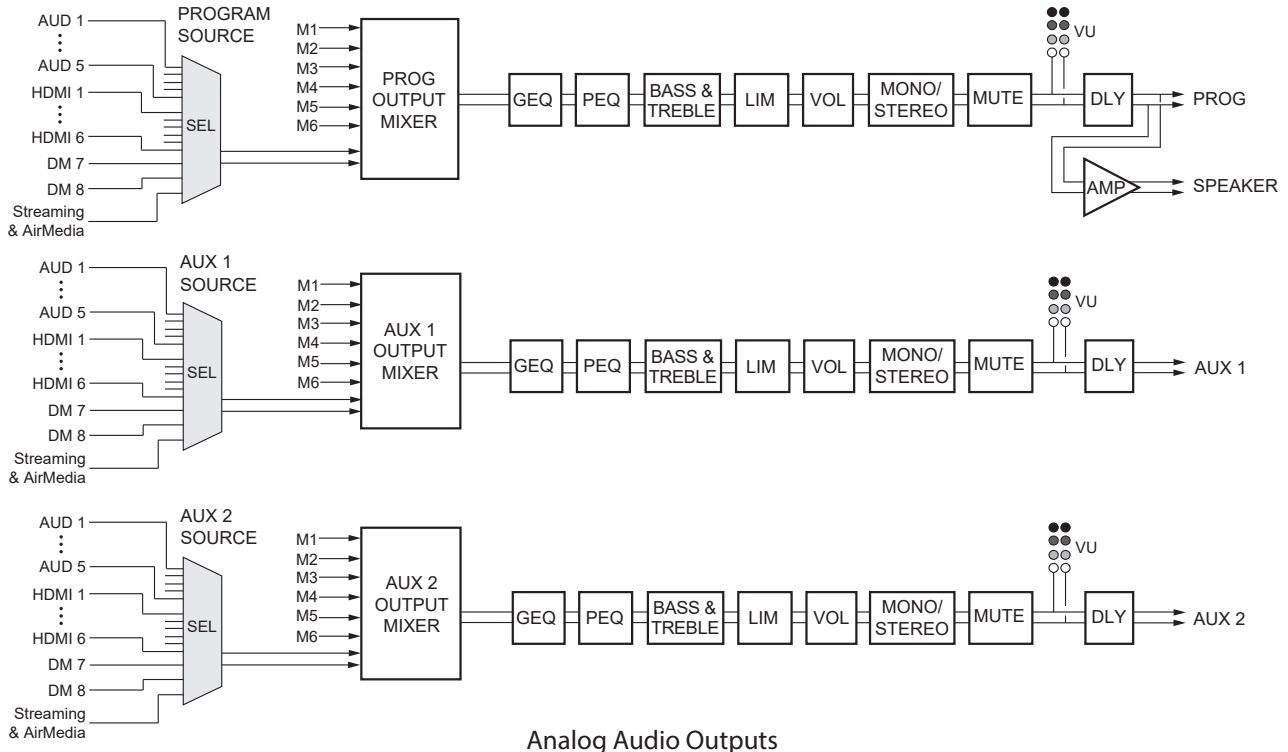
AUD 1
⋮
AUD 5
HDMI 1
⋮
HDMI 6
DM 7
DM 8
Streaming & AirMedia

PROGRAM SOURCE

SEL

M1
M2
M3
M4
M5
M6

PROG OUTPUT MIXER

GEQ
PEQ
BASS & TREBLE
LIM
VOL
MONO/ STEREO
MUTE
VU
DLY
PROG
AMP
SPEAKER

AUD 1
⋮
AUD 5
HDMI 1
⋮
HDMI 6
DM 7
DM 8
Streaming & AirMedia

AUX 1 SOURCE

SEL

M1
M2
M3
M4
M5
M6

AUX 1 OUTPUT MIXER

GEQ
PEQ
BASS & TREBLE
LIM
VOL
MONO/ STEREO
MUTE
VU
DLY
AUX 1

AUD 1
⋮
AUD 5
HDMI 1
⋮
HDMI 6
DM 7
DM 8
Streaming & AirMedia

AUX 2 SOURCE

SEL

M1
M2
M3
M4
M5
M6

AUX 2 OUTPUT MIXER

GEQ
PEQ
BASS & TREBLE
LIM
VOL
MONO/ STEREO
MUTE
VU
DLY
AUX 2

Analog Audio Outputs